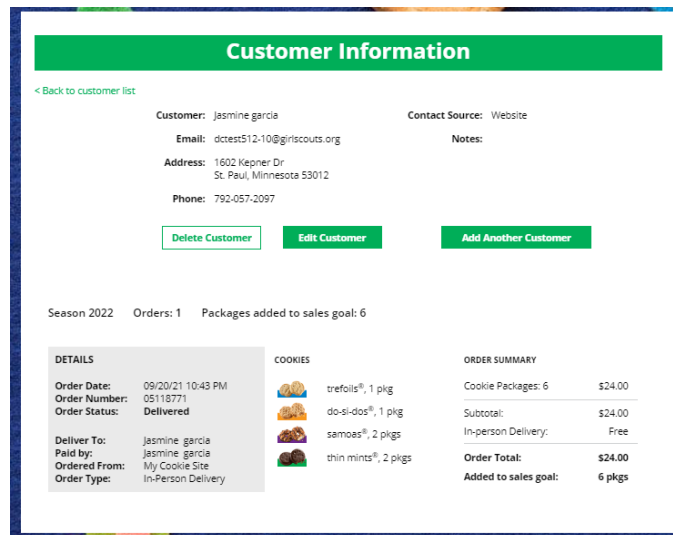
Customer Information

< Back to customer list

Customer: Jasmine garcia

Email: dctest512-10@girlscouts.org

Address: 1602 Kepner Dr
St. Paul, Minnesota 53012

Phone: 792-057-2097

Contact Source: Website

Notes:

Delete Customer

Edit Customer

Add Another Customer

Season 2022 Orders: 1 Packages added to sales goal: 6

DETAILS

Order Date: 09/20/21 10:43 PM
Order Number: 05118771
Order Status: Delivered

Deliver To: Jasmine garcia
Paid by: Jasmine garcia
Ordered From: My Cookie Site
Order Type: In-Person Delivery

COOKIES

trefoils®, 1 pkg

do-si-dos®, 1 pkg

samoas®, 2 pkgs

thin mints®, 2 pkgs

ORDER SUMMARY

Cookie Packages: 6 $24.00

Subtotal: $24.00
In-person Delivery: Free

Order Total: $24.00
Added to sales goal: 6 pkgs